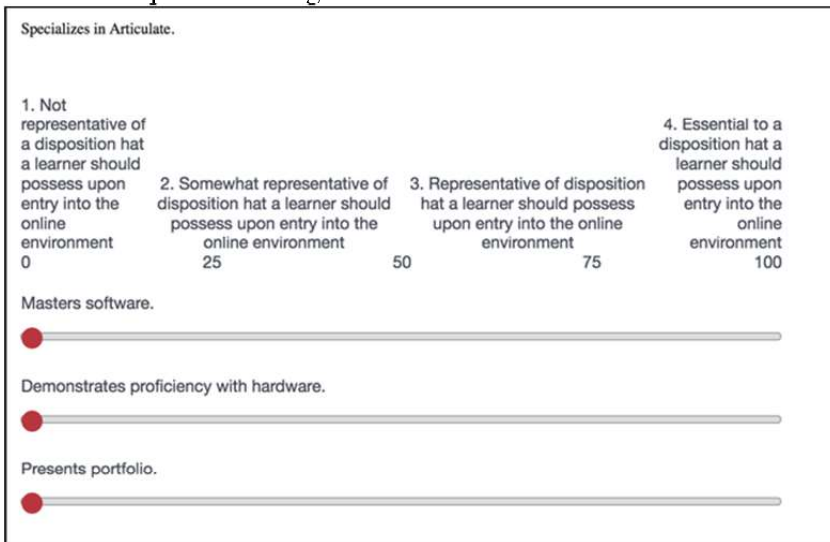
Specializes in Articulate.

1. Not representative of a disposition hat a learner should possess upon entry into the online environment

2. Somewhat representative of disposition hat a learner should possess upon entry into the online environment

3. Representative of disposition hat a learner should possess upon entry into the online environment

4. Essential to a disposition hat a learner should possess upon entry into the online environment

0 25 50 75 100

Masters software.

Demonstrates proficiency with hardware.

Presents portfolio.